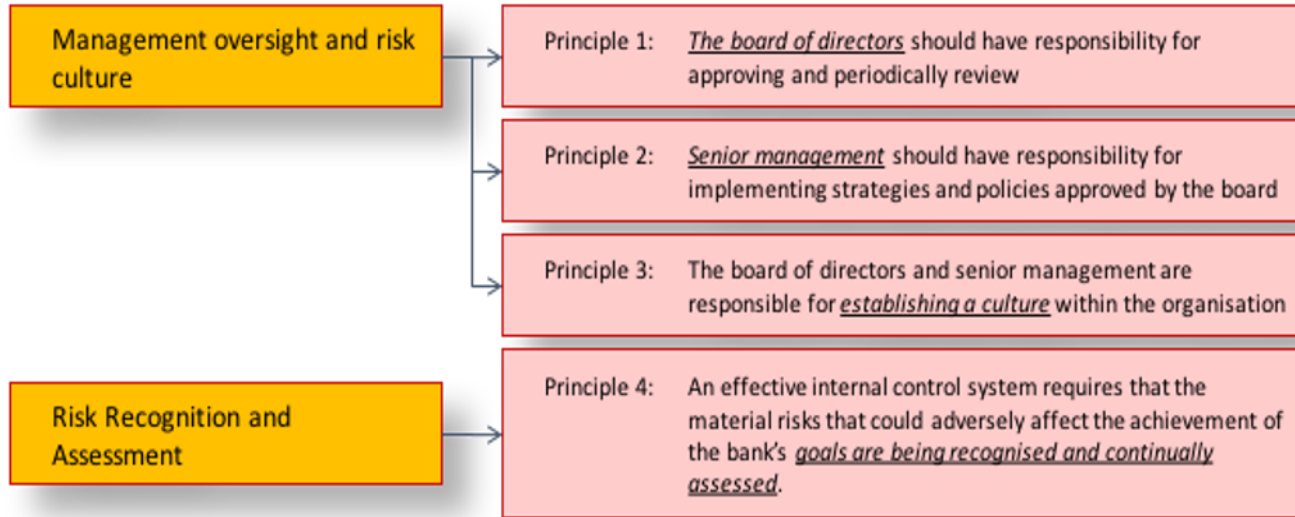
Management oversight and risk culture

Principle 1: The board of directors should have responsibility for approving and periodically review

Principle 2: Senior management should have responsibility for implementing strategies and policies approved by the board

Principle 3: The board of directors and senior management are responsible for establishing a culture within the organisation

Risk Recognition and Assessment

Principle 4: An effective internal control system requires that the material risks that could adversely affect the achievement of the bank's goals are being recognised and continually assessed.